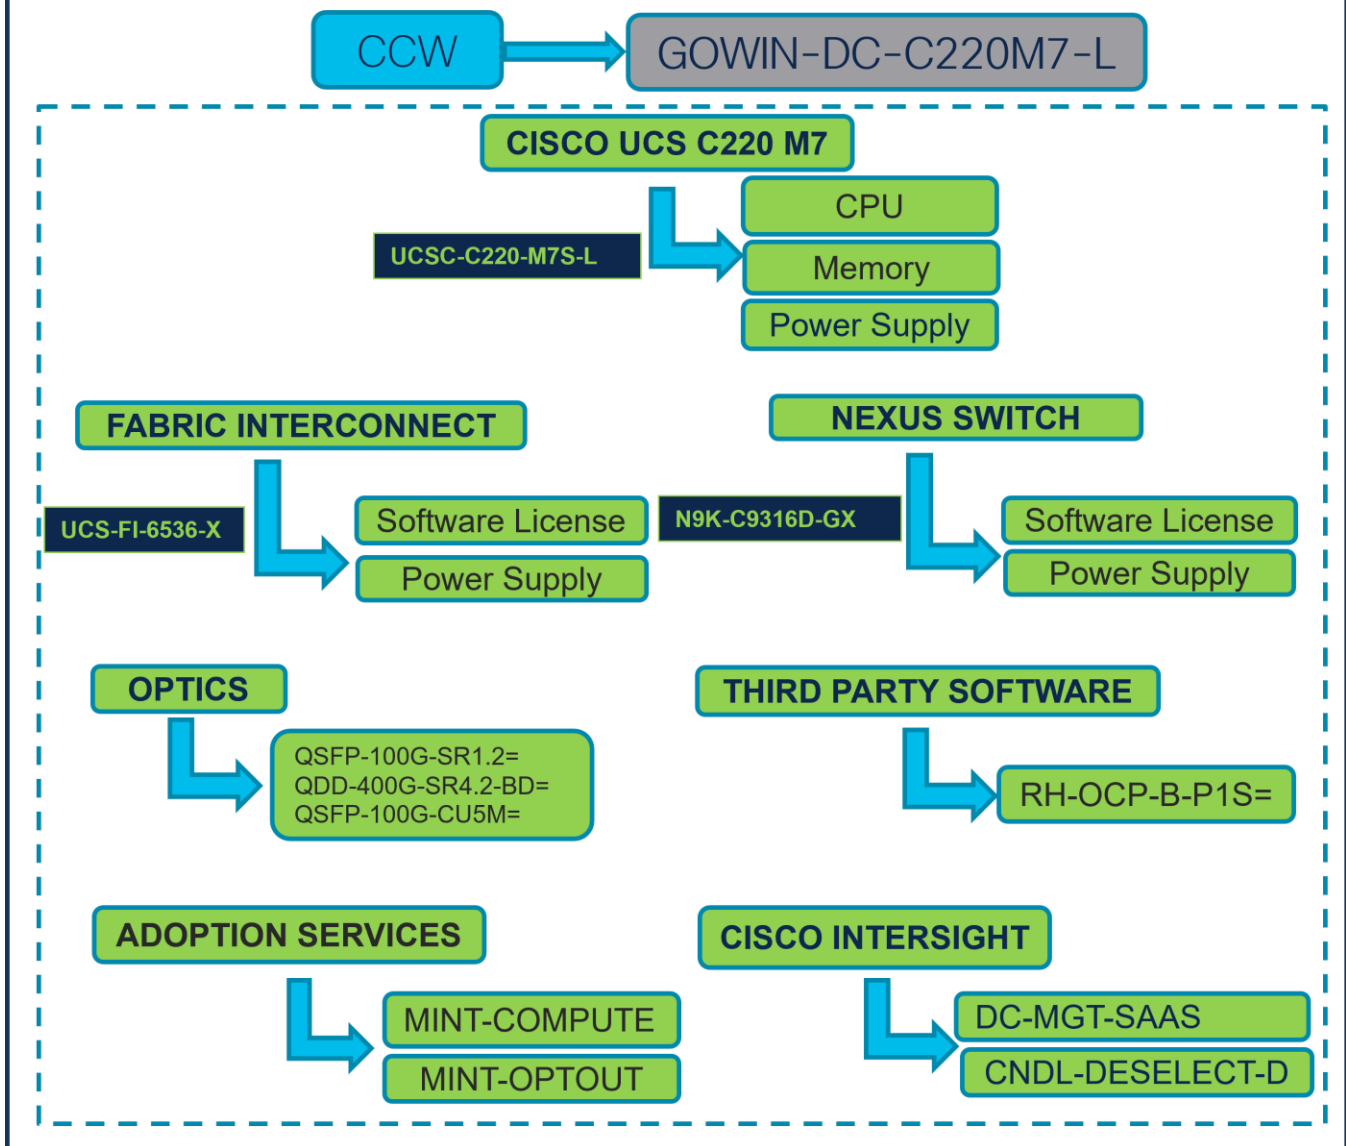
CCW

GOWIN-DC-C220M7-L

CISCO UCS C220 M7

UCSC-C220-M7S-L

CPU

Memory

Power Supply

FABRIC INTERCONNECT

UCS-FI-6536-X

Software License

Power Supply

NEXUS SWITCH

N9K-C9316D-GX

Software License

Power Supply

OPTICS

QSFP-100G-SR1.2=
QDD-400G-SR4.2-BD=
QSFP-100G-CU5M=

THIRD PARTY SOFTWARE

RH-OCP-B-P1S=

ADOPTION SERVICES

MINT-COMPUTE

MINT-OPTOUT

CISCO INTERSIGHT

DC-MGT-SAAS

CNDL-DESELECT-D